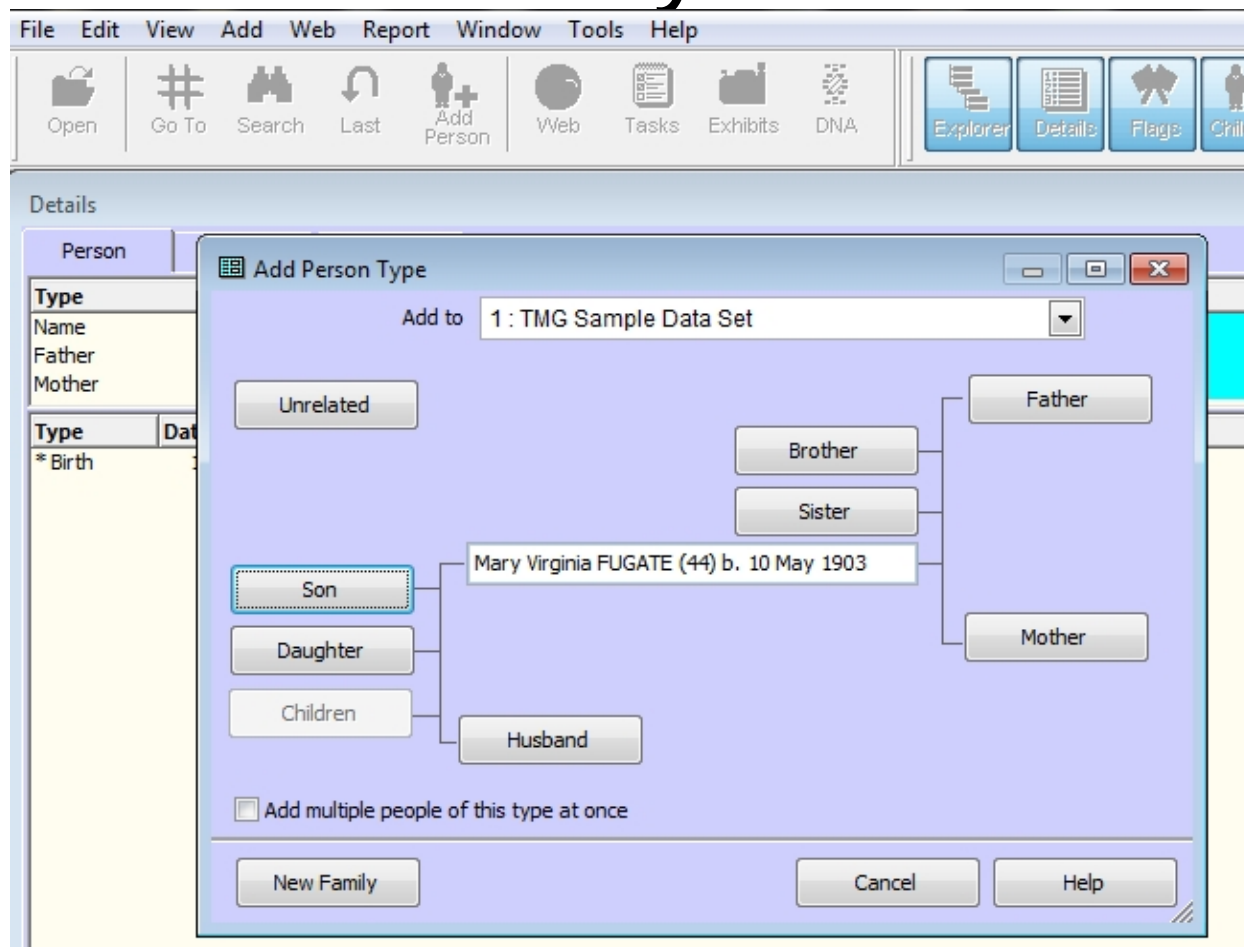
File Edit View Add Web Report Window Tools Help

Open Go To Search Last Add Person Web Tasks Exhibits DNA Explorer Details Flags Chil

Details

Person

Type
Name
Father
Mother

Type Dat
* Birth

Add Person Type

Add to 1 : TMG Sample Data Set

Unrelated

Father

Brother

Sister

Mary Virginia FUGATE (44) b. 10 May 1903

Son

Mother

Daughter

Children

Husband

Add multiple people of this type at once

New Family

Cancel

Help